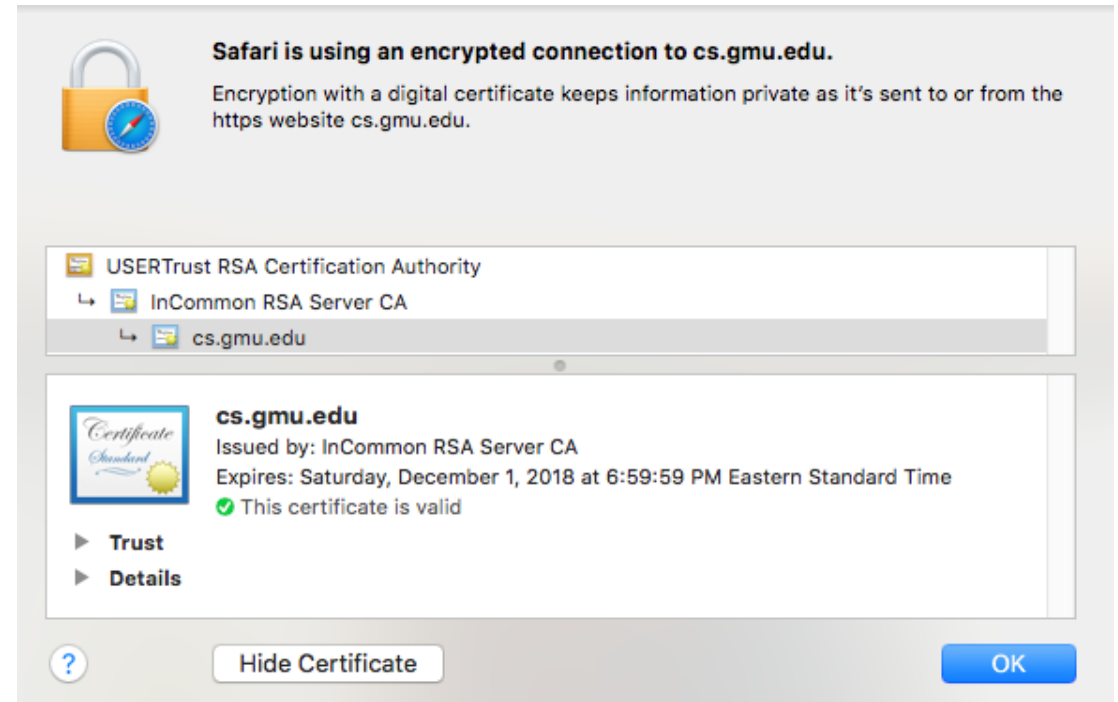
Safari is using an encrypted connection to cs.gmu.edu.

Encryption with a digital certificate keeps information private as it's sent to or from the https website cs.gmu.edu.

USERTrust RSA Certification Authority
↳ InCommon RSA Server CA
↳ cs.gmu.edu

Certificate
Standard

cs.gmu.edu
Issued by: InCommon RSA Server CA
Expires: Saturday, December 1, 2018 at 6:59:59 PM Eastern Standard Time
This certificate is valid

Trust
Details

?
Hide Certificate
OK